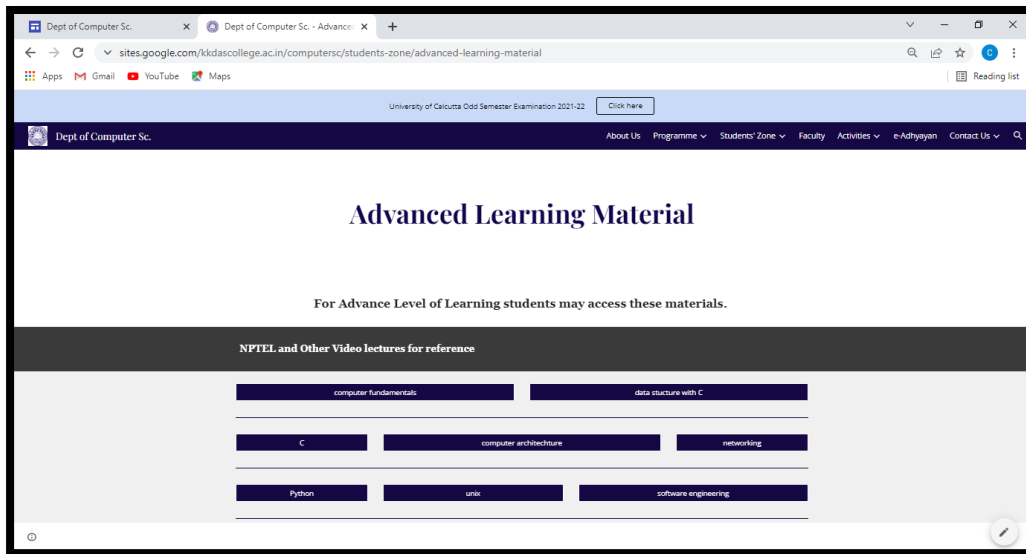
Dept of Computer Sc. × Dept of Computer Sc. - Advance ×

sites.google.com/kkdascollege.ac.in/computersc/students-zone/advanced-learning-material

Apps Gmail YouTube Maps

Reading list

University of Calcutta Odd Semester Examination 2021-22 Click here

Dept of Computer Sc.

About Us Programme Students' Zone Faculty Activities e-Adhyayan Contact Us

Advanced Learning Material

For Advance Level of Learning students may access these materials.

NPTEL and Other Video lectures for reference

computer fundamentals

data stucture with C

C

computer architechture

networking

Python

unix

software engineering